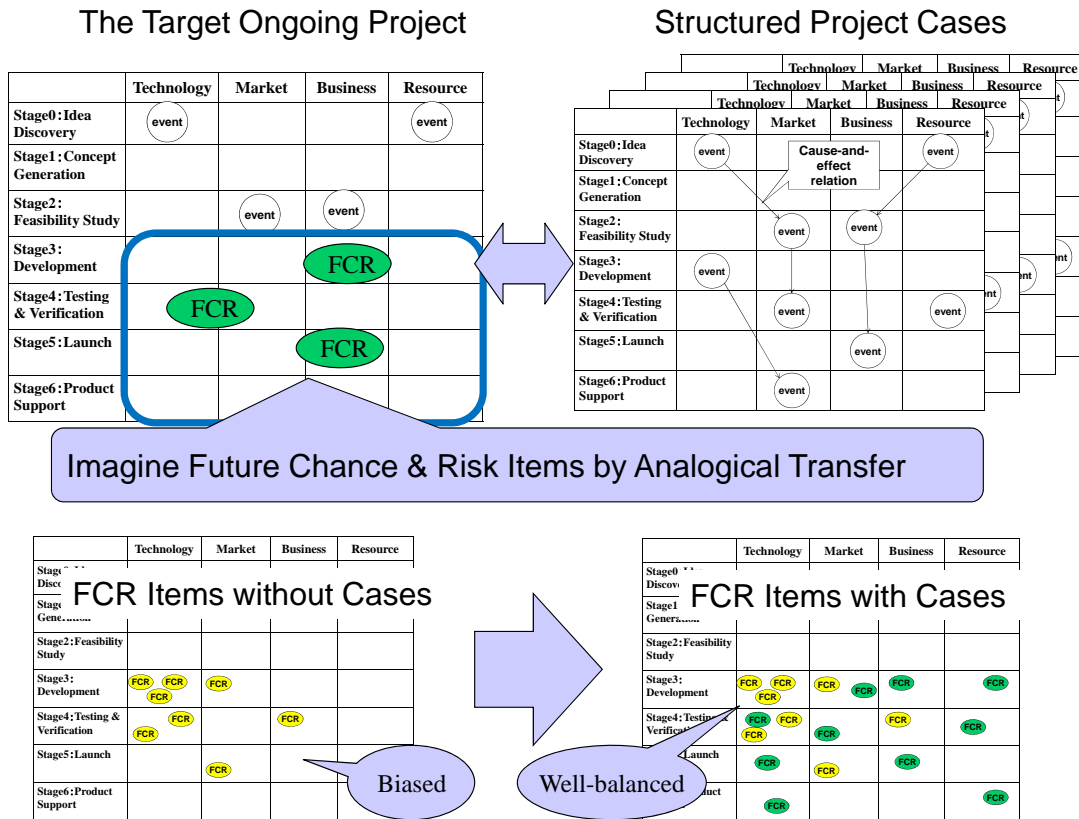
The Target Ongoing Project

|  | Technology | Market | Business | Resource |
|---|---|---|---|---|
| Stage0 : Idea Discovery | event |  |  | event |
| Stage1 : Concept Generation |  |  |  |  |
| Stage2 : Feasibility Study |  | event | event |  |
| Stage3 : Development |  |  | FCR |  |
| Stage4 : Testing & Verification | FCR |  |  |  |
| Stage5 : Launch |  |  | FCR |  |
| Stage6 : Product Support |  |  |  |  |

Structured Project Cases

| | Technology | Market | Business | Resource |
|---|---|---|---|---|
| Stage0 : Idea Discovery | event | | | event |
| Stage1 : Concept Generation | | | | |
| Stage2 : Feasibility Study | | event | event | |
| Stage3 : Development | event | | | |
| Stage4 : Testing & Verification | | event | | event |
| Stage5 : Launch | | | event | |
| Stage6 : Product Support | | event | | |

Cause-and-effect relation

Imagine Future Chance & Risk Items by Analogical Transfer

FCR Items without Cases

| | Technology | Market | Business | Resource |
|---|---|---|---|---|
| Stage0 : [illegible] Disco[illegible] | | | | |
| Stage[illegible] Gene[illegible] | | | | |
| Stage2 : Feasibility Study | | | | |
| Stage3 : Development | FCR FCR FCR | FCR | | |
| Stage4 : Testing & Verification | FCR FCR | | FCR | |
| Stage5 : Launch | | FCR | | |
| Stage6 : Product Support | | | | |

Biased

FCR Items with Cases

| | Technology | Market | Business | Resource |
|---|---|---|---|---|
| Stage0 : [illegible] Disco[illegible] | | | | |
| Stage1 Genera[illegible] | | | | |
| Stage2 : Feasibility Study | | | | |
| Stage3 : Development | FCR FCR FCR | FCR FCR | FCR | FCR |
| Stage4 : Testing & Verificat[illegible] | FCR FCR FCR | FCR | FCR | FCR |
| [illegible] Launch | FCR | FCR | FCR | |
| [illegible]duct | FCR | | | FCR |

Well-balanced